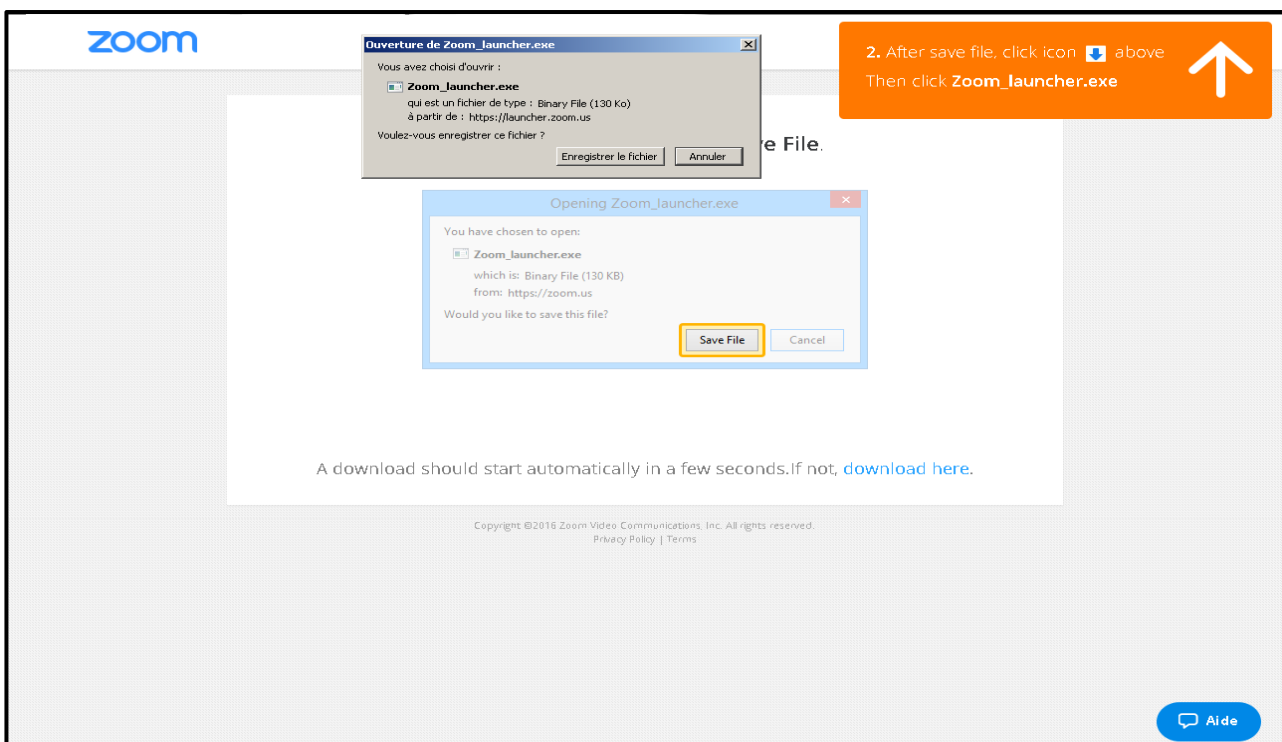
zoom

Ouverture de Zoom_launcher.exe

Vous avez choisi d'ouvrir :

Zoom_launcher.exe

qui est un fichier de type : Binary File (130 Ko)

à partir de : https://launcher.zoom.us

Voulez-vous enregistrer ce fichier ?

Enregistrer le fichier Annuler

2. After save file, click icon above
Then click Zoom_launcher.exe

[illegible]e File.

Opening Zoom_launcher.exe

You have chosen to open:

Zoom_launcher.exe

which is: Binary File (130 KB)

from: https://zoom.us

Would you like to save this file?

Save File Cancel

A download should start automatically in a few seconds.If not, download here.

Copyright ©2016 Zoom Video Communications, Inc. All rights reserved.
Privacy Policy | Terms

Aide